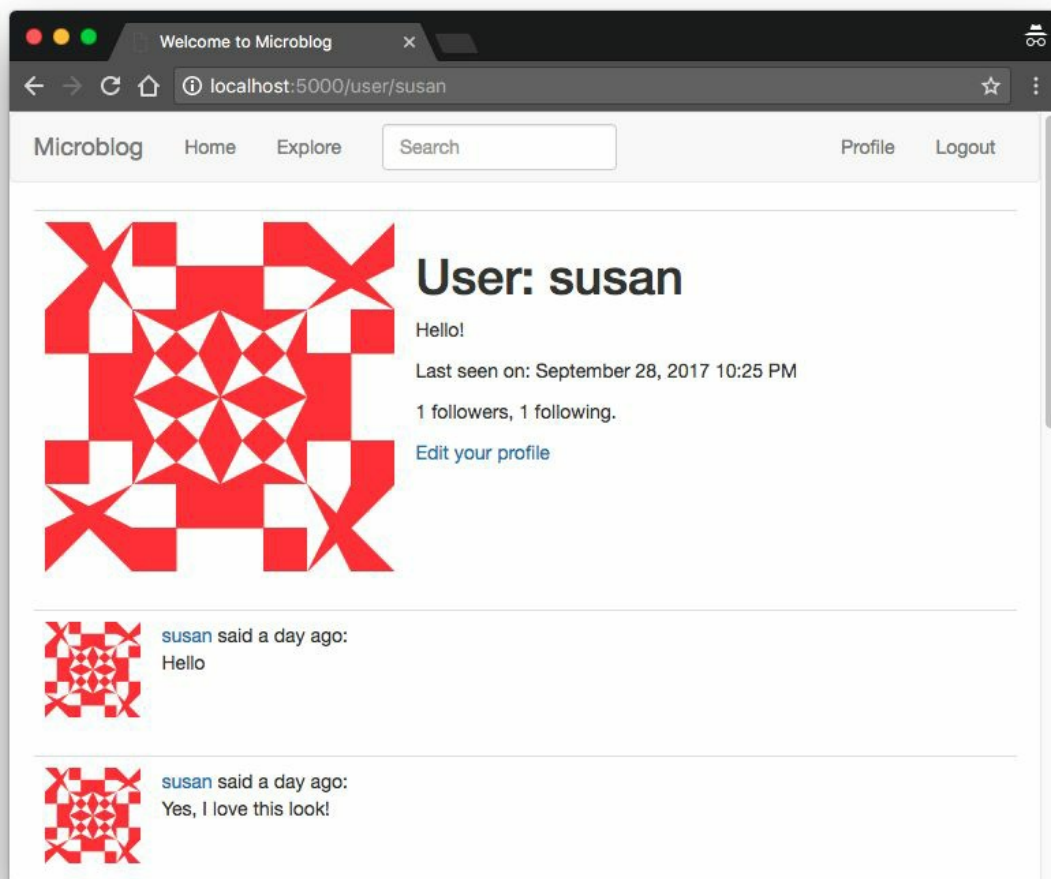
Welcome to Microblog ×

localhost:5000/user/susan

Microblog Home Explore Search Profile Logout

User: susan

Hello!

Last seen on: September 28, 2017 10:25 PM

1 followers, 1 following.

Edit your profile

susan said a day ago:
Hello

susan said a day ago:
Yes, I love this look!